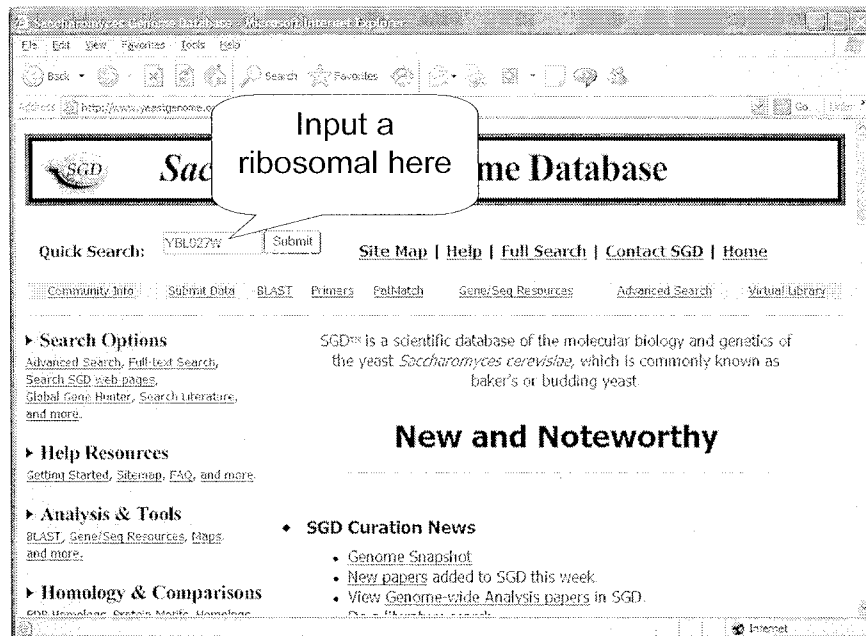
Saccharomyces Genome Database - Microsoft Internet Explorer

File Edit View Favorites Tools Help

Back Search Favorites

Address https://www.yeastgenome.o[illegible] Go Links

Input a ribosomal here

SGD Sac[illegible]me Database

Quick Search: YBL027W Submit

Site Map | Help | Full Search | Contact SGD | Home

Community Info Submit Data BLAST Primers PatMatch Gene/Seq Resources Advanced Search Virtual Library

▸ Search Options
Advanced Search, Full-text Search, Search SGD web pages, Global Gene Hunter, Search Literature, and more.

▸ Help Resources
Getting Started, Sitemap, FAQ, and more.

▸ Analysis & Tools
BLAST, Gene/Seq Resources, Maps, and more.

▸ Homology & Comparisons
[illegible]

SGD™ is a scientific database of the molecular biology and genetics of the yeast *Saccharomyces cerevisiae*, which is commonly known as baker's or budding yeast.

New and Noteworthy

• SGD Curation News
• Genome Snapshot
• New papers added to SGD this week.
• View Genome-wide Analysis papers in SGD.
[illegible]

Internet